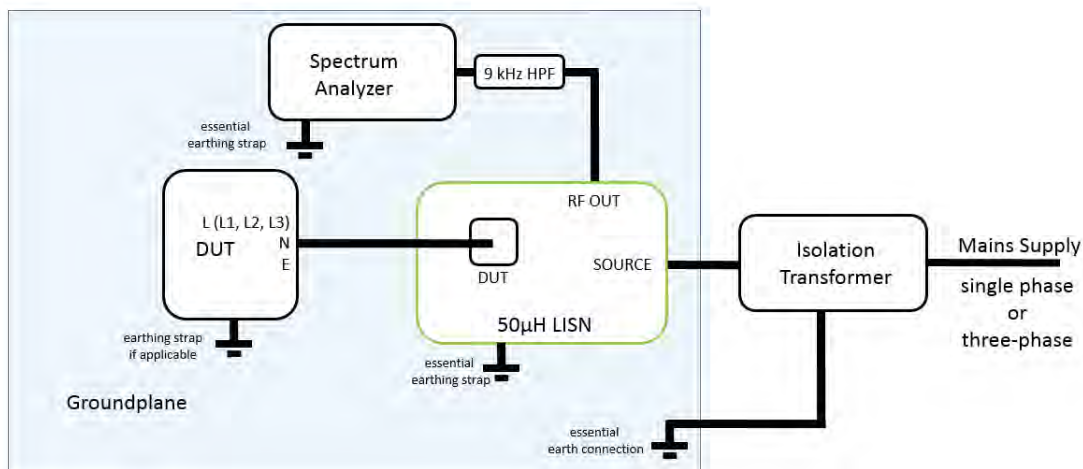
Spectrum Analyzer

9 kHz HPF

essential earthing strap

L (L1, L2, L3)
N
E
DUT

earthing strap if applicable

RF OUT

DUT

SOURCE

50µH LISN

essential earthing strap

Isolation Transformer

Mains Supply
single phase
or
three-phase

Groundplane

essential earth connection